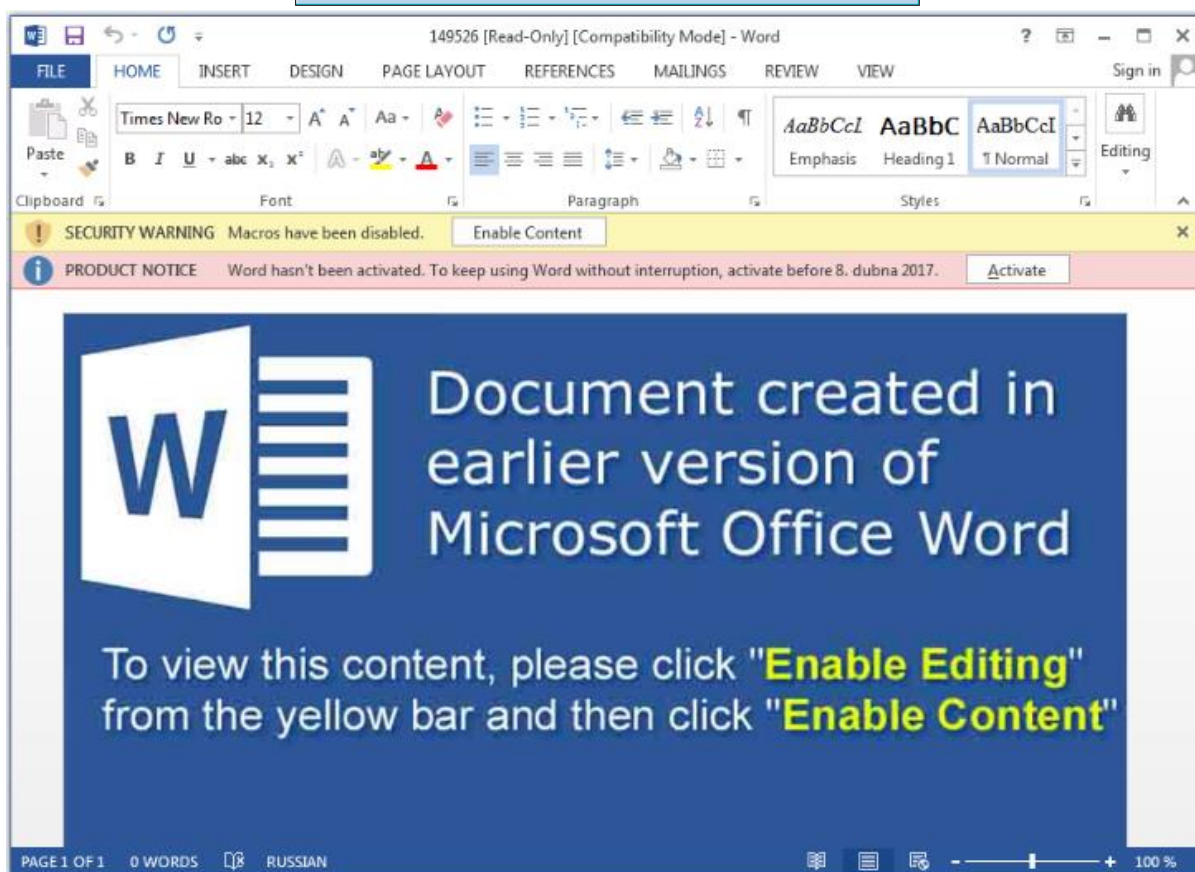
149526 [Read-Only] [Compatibility Mode] - Word

? – ☐ ×

FILE HOME INSERT DESIGN PAGE LAYOUT REFERENCES MAILINGS REVIEW VIEW Sign in

Paste

Times New Ro 12 A A Aa

B I U abc $x_2$ $x^2$ A A

AaBbCcI AaBbC AaBbCcI

Emphasis Heading 1 ¶ Normal

Editing

Clipboard Font Paragraph Styles

SECURITY WARNING Macros have been disabled. Enable Content

PRODUCT NOTICE Word hasn't been activated. To keep using Word without interruption, activate before 8. dubna 2017. Activate

W

Document created in earlier version of Microsoft Office Word

To view this content, please click "Enable Editing" from the yellow bar and then click "Enable Content"

PAGE 1 OF 1 0 WORDS RUSSIAN 100 %